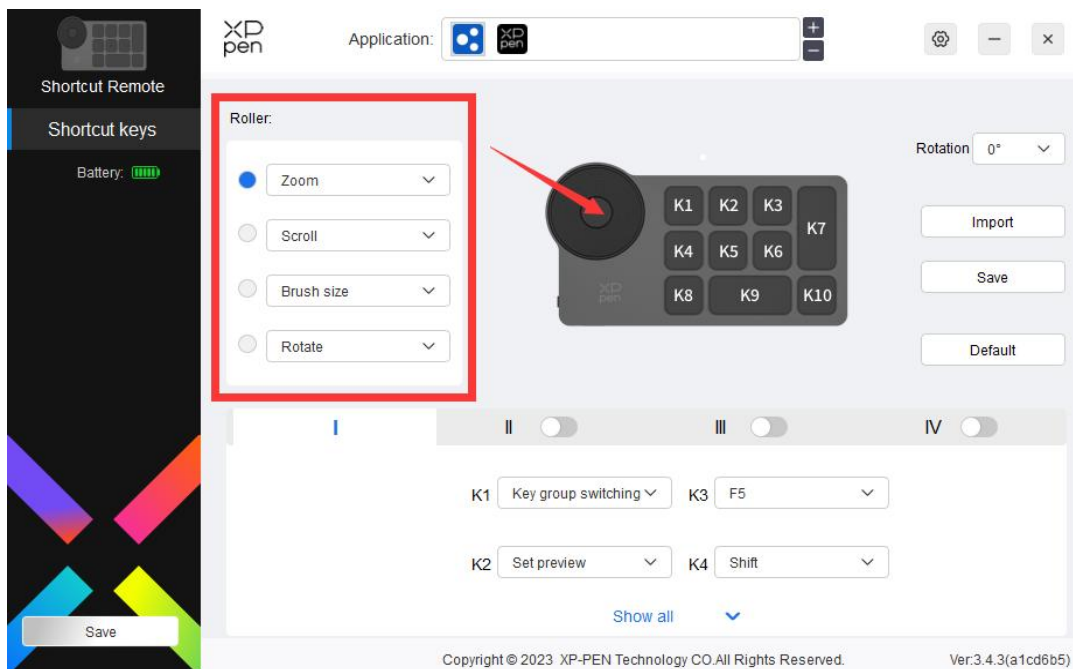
Shortcut Remote

Shortcut keys

Battery:

Save

XP pen

Application:

+

−

—

×

Roller:

Zoom

Scroll

Brush size

Rotate

K1 K2 K3 K7

K4 K5 K6

K8 K9 K10

XP pen

Rotation 0°

Import

Save

Default

I

II

III

IV

K1 Key group switching

K3 F5

K2 Set preview

K4 Shift

Show all

Copyright © 2023 XP-PEN Technology CO.All Rights Reserved.

Ver:3.4.3(a1cd6b5)